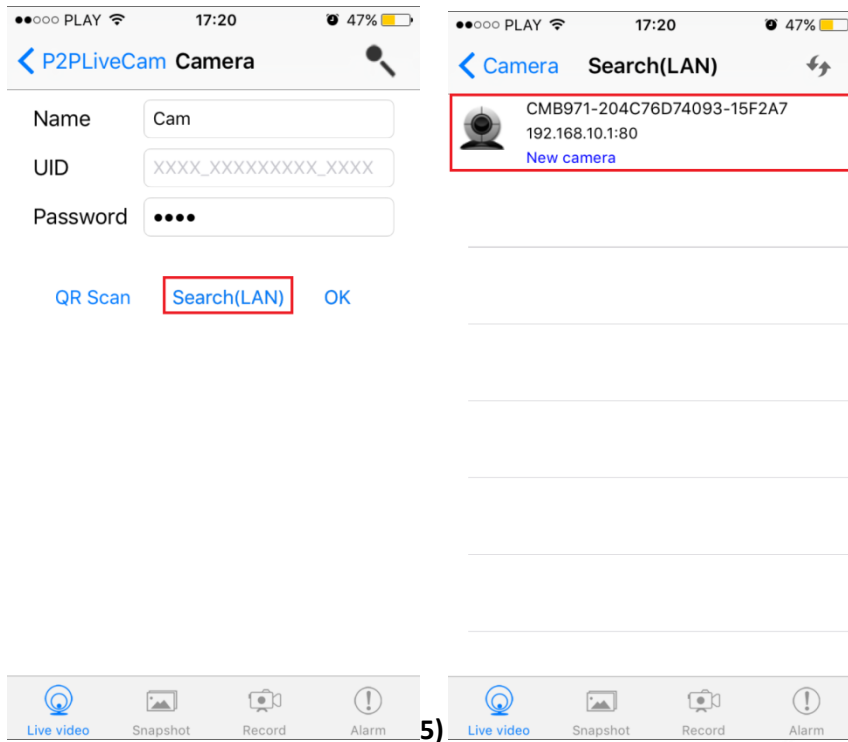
●●○○○ PLAY 17:20 47%

< P2PLiveCam Camera

Name Cam

UID XXXX_XXXXXXXXX_XXXX

Password ●●●●

QR Scan Search(LAN) OK

Live video Snapshot Record Alarm

5)

●●○○○ PLAY 17:20 47%

< Camera Search(LAN)

CMB971-204C76D74093-15F2A7
192.168.10.1:80
New camera

Live video Snapshot Record Alarm